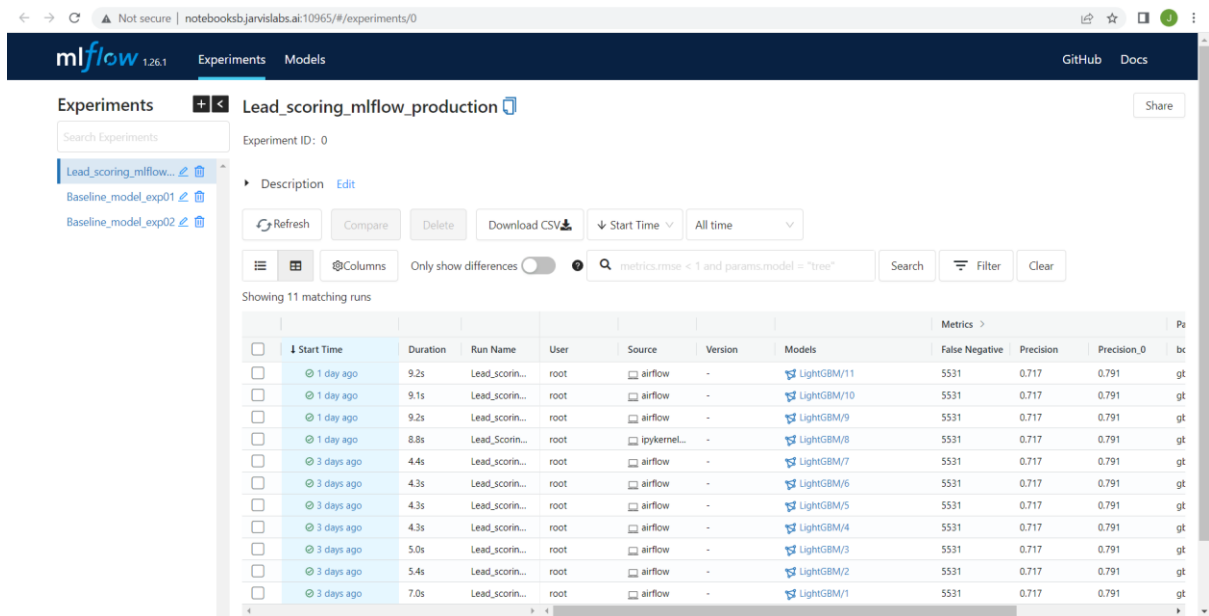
Not secure | notebooksb.jarvislabs.ai:10965/#/experiments/0

mlflow 1.26.1 Experiments Models GitHub Docs

Experiments

Search Experiments

Lead_scoring_mlflow...
Baseline_model_exp01
Baseline_model_exp02

Lead_scoring_mlflow_production

Share

Experiment ID: 0

Description Edit

Refresh Compare Delete Download CSV Start Time All time

Columns Only show differences metrics.rmse < 1 and params.model = "tree" Search Filter Clear

Showing 11 matching runs

| | | | | | | | | Metrics > | | | Pa |
|---|---|---|---|---|---|---|---|---|---|---|---|
| | Start Time | Duration | Run Name | User | Source | Version | Models | False Negative | Precision | Precision_0 | bo |
| | 1 day ago | 9.2s | Lead_scorin... | root | airflow | - | LightGBM/11 | 5531 | 0.717 | 0.791 | gt |
| | 1 day ago | 9.1s | Lead_scorin... | root | airflow | - | LightGBM/10 | 5531 | 0.717 | 0.791 | gt |
| | 1 day ago | 9.2s | Lead_scorin... | root | airflow | - | LightGBM/9 | 5531 | 0.717 | 0.791 | gt |
| | 1 day ago | 8.8s | Lead_Scorin... | root | ipykernel... | - | LightGBM/8 | 5531 | 0.717 | 0.791 | gt |
| | 3 days ago | 4.4s | Lead_scorin... | root | airflow | - | LightGBM/7 | 5531 | 0.717 | 0.791 | gt |
| | 3 days ago | 4.3s | Lead_scorin... | root | airflow | - | LightGBM/6 | 5531 | 0.717 | 0.791 | gt |
| | 3 days ago | 4.3s | Lead_scorin... | root | airflow | - | LightGBM/5 | 5531 | 0.717 | 0.791 | gt |
| | 3 days ago | 4.3s | Lead_scorin... | root | airflow | - | LightGBM/4 | 5531 | 0.717 | 0.791 | gt |
| | 3 days ago | 5.0s | Lead_scorin... | root | airflow | - | LightGBM/3 | 5531 | 0.717 | 0.791 | gt |
| | 3 days ago | 5.4s | Lead_scorin... | root | airflow | - | LightGBM/2 | 5531 | 0.717 | 0.791 | gt |
| | 3 days ago | 7.0s | Lead_scorin... | root | airflow | - | LightGBM/1 | 5531 | 0.717 | 0.791 | gt |